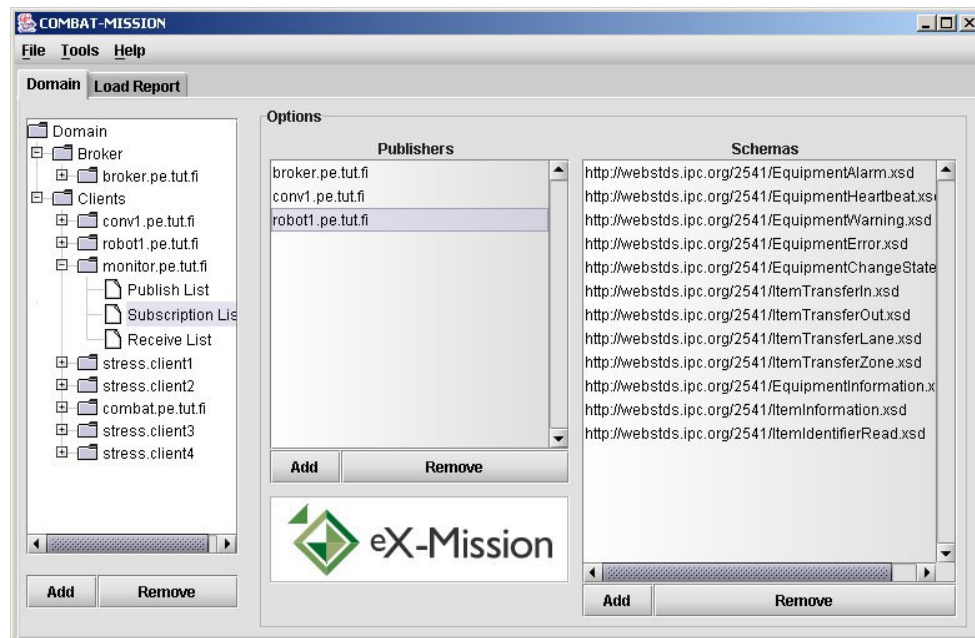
COMBAT-MISSION

File Tools Help

Domain | Load Report

Domain
Broker
broker.pe.tut.fi
Clients
conv1.pe.tut.fi
robot1.pe.tut.fi
monitor.pe.tut.fi
Publish List
Subscription Lis
Receive List
stress.client1
stress.client2
combat.pe.tut.fi
stress.client3
stress.client4

Add | Remove

Options

Publishers
broker.pe.tut.fi
conv1.pe.tut.fi
robot1.pe.tut.fi

Add | Remove

eX-Mission

Schemas
http://webstds.ipc.org/2541/EquipmentAlarm.xsd
http://webstds.ipc.org/2541/EquipmentHeartbeat.xs
http://webstds.ipc.org/2541/EquipmentWarning.xsd
http://webstds.ipc.org/2541/EquipmentError.xsd
http://webstds.ipc.org/2541/EquipmentChangeState
http://webstds.ipc.org/2541/ItemTransferIn.xsd
http://webstds.ipc.org/2541/ItemTransferOut.xsd
http://webstds.ipc.org/2541/ItemTransferLane.xsd
http://webstds.ipc.org/2541/ItemTransferZone.xsd
http://webstds.ipc.org/2541/EquipmentInformation.x
http://webstds.ipc.org/2541/ItemInformation.xsd
http://webstds.ipc.org/2541/ItemIdentifierRead.xsd

Add | Remove